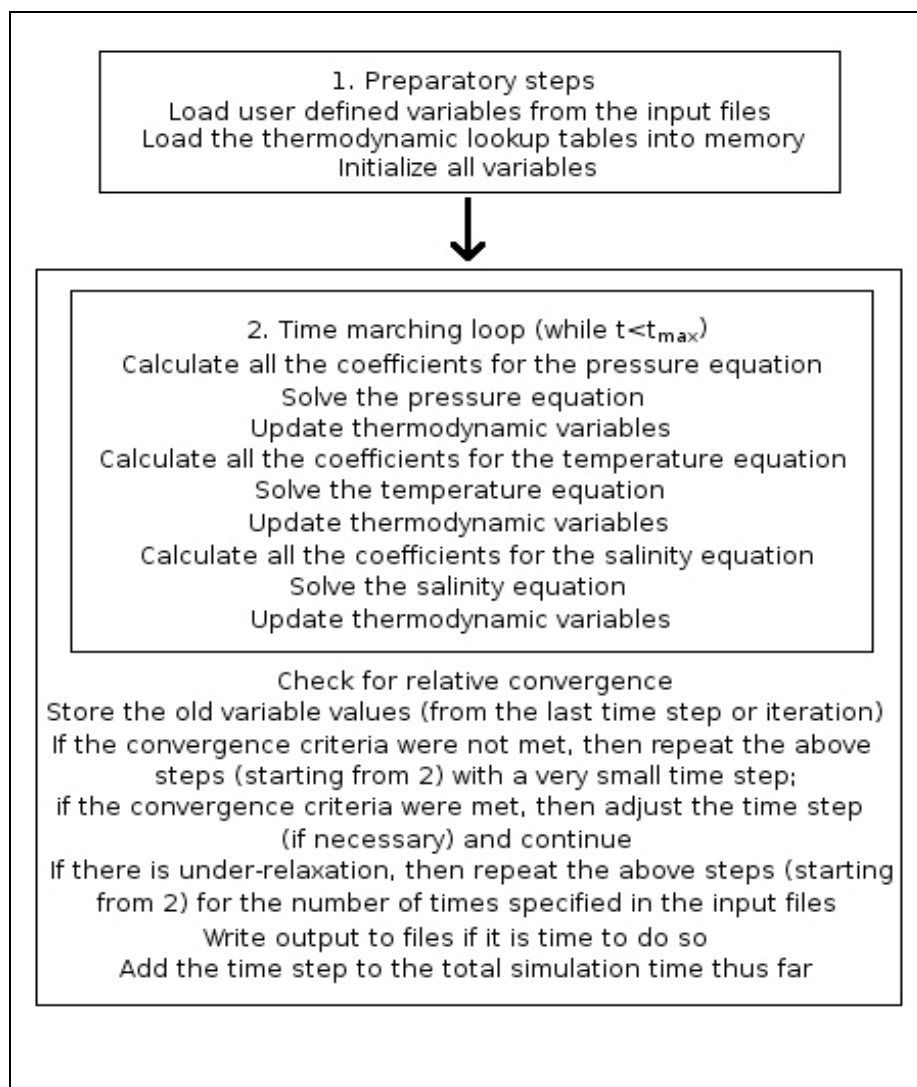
1. Preparatory steps
Load user defined variables from the input files
Load the thermodynamic lookup tables into memory
Initialize all variables

2. Time marching loop (while $t<t_{max}$)
Calculate all the coefficients for the pressure equation
Solve the pressure equation
Update thermodynamic variables
Calculate all the coefficients for the temperature equation
Solve the temperature equation
Update thermodynamic variables
Calculate all the coefficients for the salinity equation
Solve the salinity equation
Update thermodynamic variables

Check for relative convergence
Store the old variable values (from the last time step or iteration)
If the convergence criteria were not met, then repeat the above steps (starting from 2) with a very small time step;
if the convergence criteria were met, then adjust the time step (if necessary) and continue
If there is under-relaxation, then repeat the above steps (starting from 2) for the number of times specified in the input files
Write output to files if it is time to do so
Add the time step to the total simulation time thus far